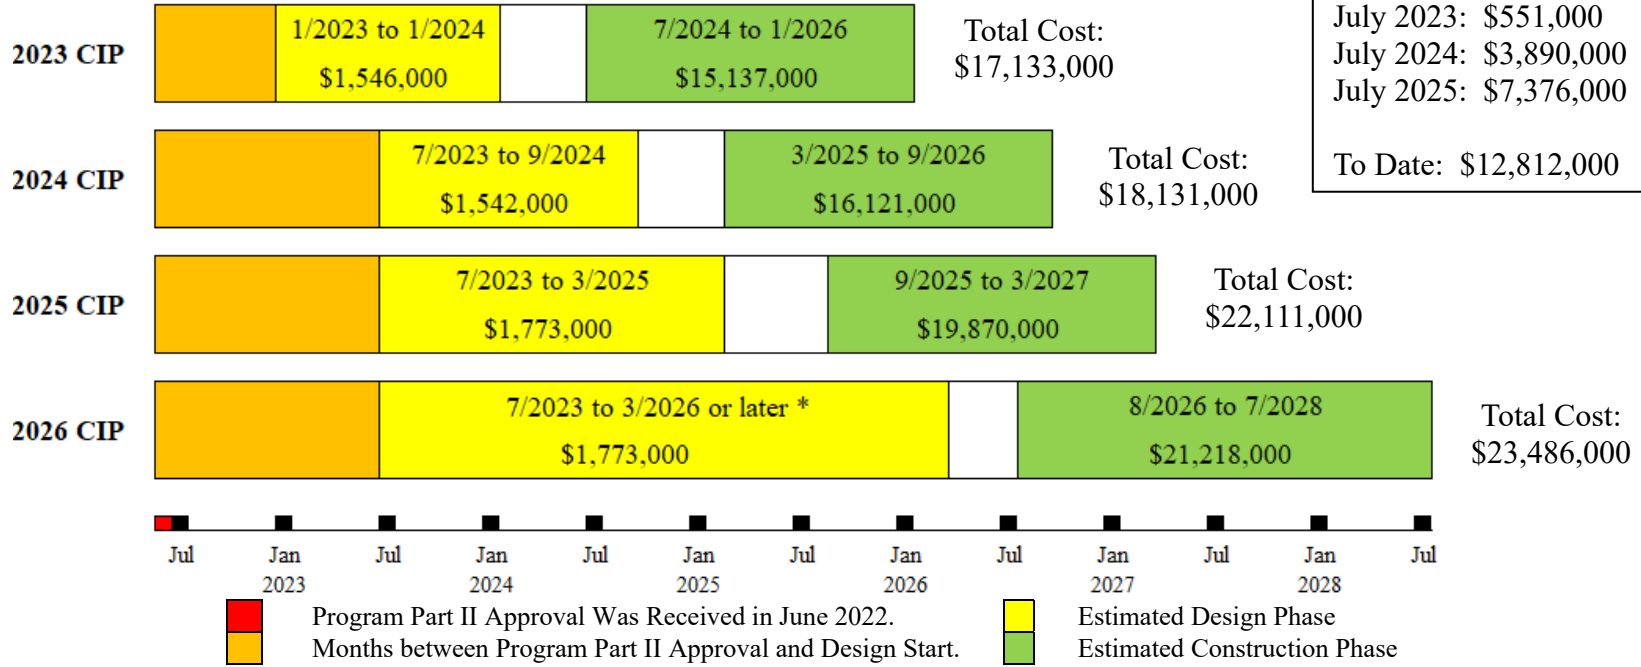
2023 CIP
1/2023 to 1/2024
$1,546,000
7/2024 to 1/2026
$15,137,000
Total Cost:
$17,133,000

July 2023: $551,000
July 2024: $3,890,000
July 2025: $7,376,000

To Date: $12,812,000

2024 CIP
7/2023 to 9/2024
$1,542,000
3/2025 to 9/2026
$16,121,000
Total Cost:
$18,131,000

2025 CIP
7/2023 to 3/2025
$1,773,000
9/2025 to 3/2027
$19,870,000
Total Cost:
$22,111,000

2026 CIP
7/2023 to 3/2026 or later *
$1,773,000
8/2026 to 7/2028
$21,218,000
Total Cost:
$23,486,000

Jul
Jan 2023
Jul
Jan 2024
Jul
Jan 2025
Jul
Jan 2026
Jul
Jan 2027
Jul
Jan 2028
Jul

Program Part II Approval Was Received in June 2022.
Months between Program Part II Approval and Design Start.
Estimated Design Phase
Estimated Construction Phase